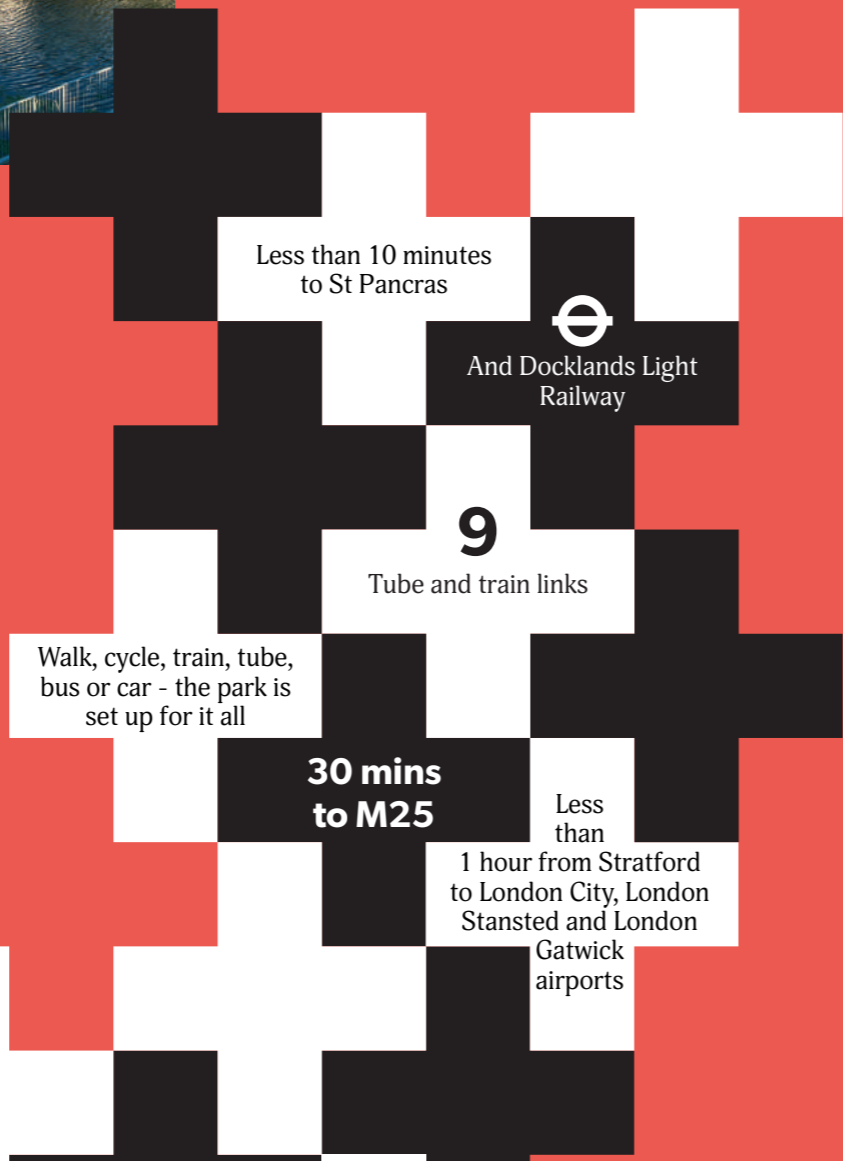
Less than 10 minutes to St Pancras

And Docklands Light Railway

9
Tube and train links

Walk, cycle, train, tube, bus or car - the park is set up for it all

30 mins to M25

Less than 1 hour from Stratford to London City, London Stansted and London Gatwick airports